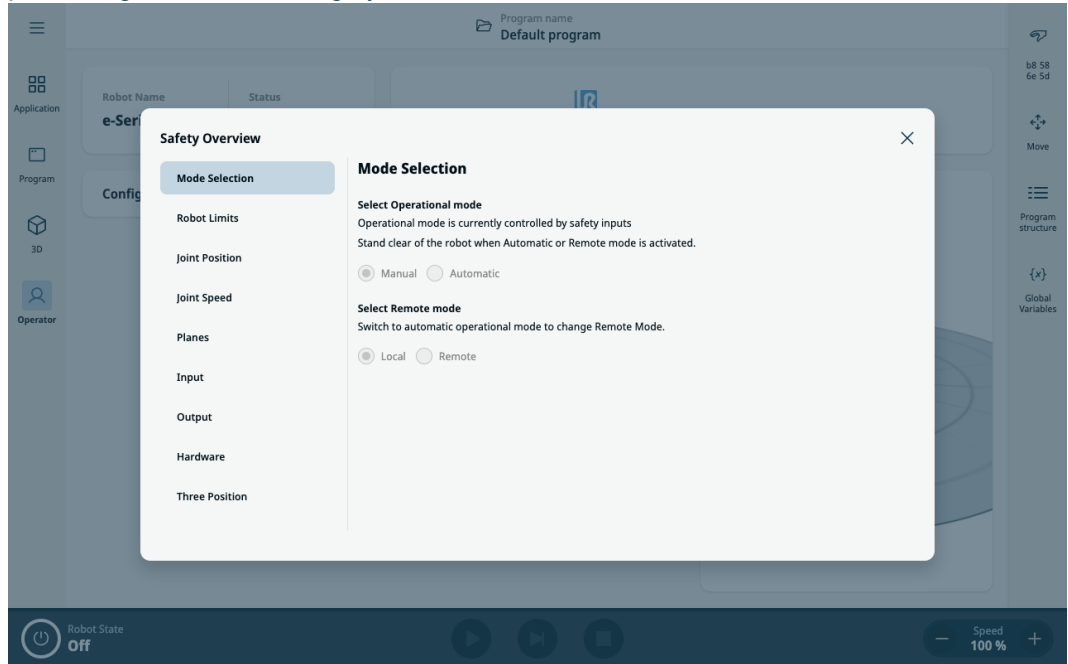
Program name
Default program

b8 58
6e 5d

Application

Program

3D

Operator

Move

Program structure

$\{x\}$

Global Variables

Robot Name
e-Seri

Status

Config

Safety Overview

Mode Selection

Robot Limits

Joint Position

Joint Speed

Planes

Input

Output

Hardware

Three Position

Mode Selection

Select Operational mode
Operational mode is currently controlled by safety inputs
Stand clear of the robot when Automatic or Remote mode is activated.

Manual Automatic

Select Remote mode
Switch to automatic operational mode to change Remote Mode.

Local Remote

Robot State
Off

Speed
100 %